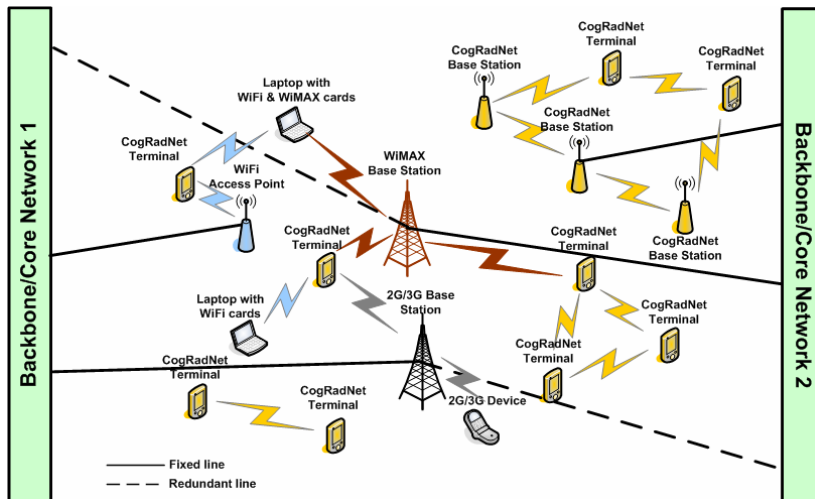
Backbone/Core Network 1

CogRadNet Terminal

CogRadNet Base Station

CogRadNet Terminal

Laptop with WiFi & WiMAX cards

CogRadNet Base Station

CogRadNet Terminal

WiFi Access Point

WiMAX Base Station

CogRadNet Base Station

CogRadNet Terminal

CogRadNet Terminal

Laptop with WiFi cards

2G/3G Base Station

CogRadNet Terminal

CogRadNet Terminal

CogRadNet Terminal

CogRadNet Terminal

2G/3G Device

Fixed line

Redundant line

Backbone/Core Network 2